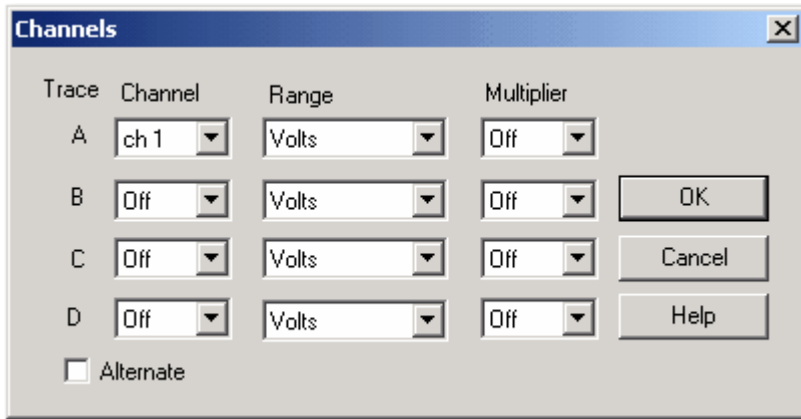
Channels

| Trace | Channel | Range | Multiplier |
|---|---|---|---|
| A | ch 1 | Volts | Off |
| B | Off | Volts | Off |
| C | Off | Volts | Off |
| D | Off | Volts | Off |

OK
Cancel
Help

Alternate